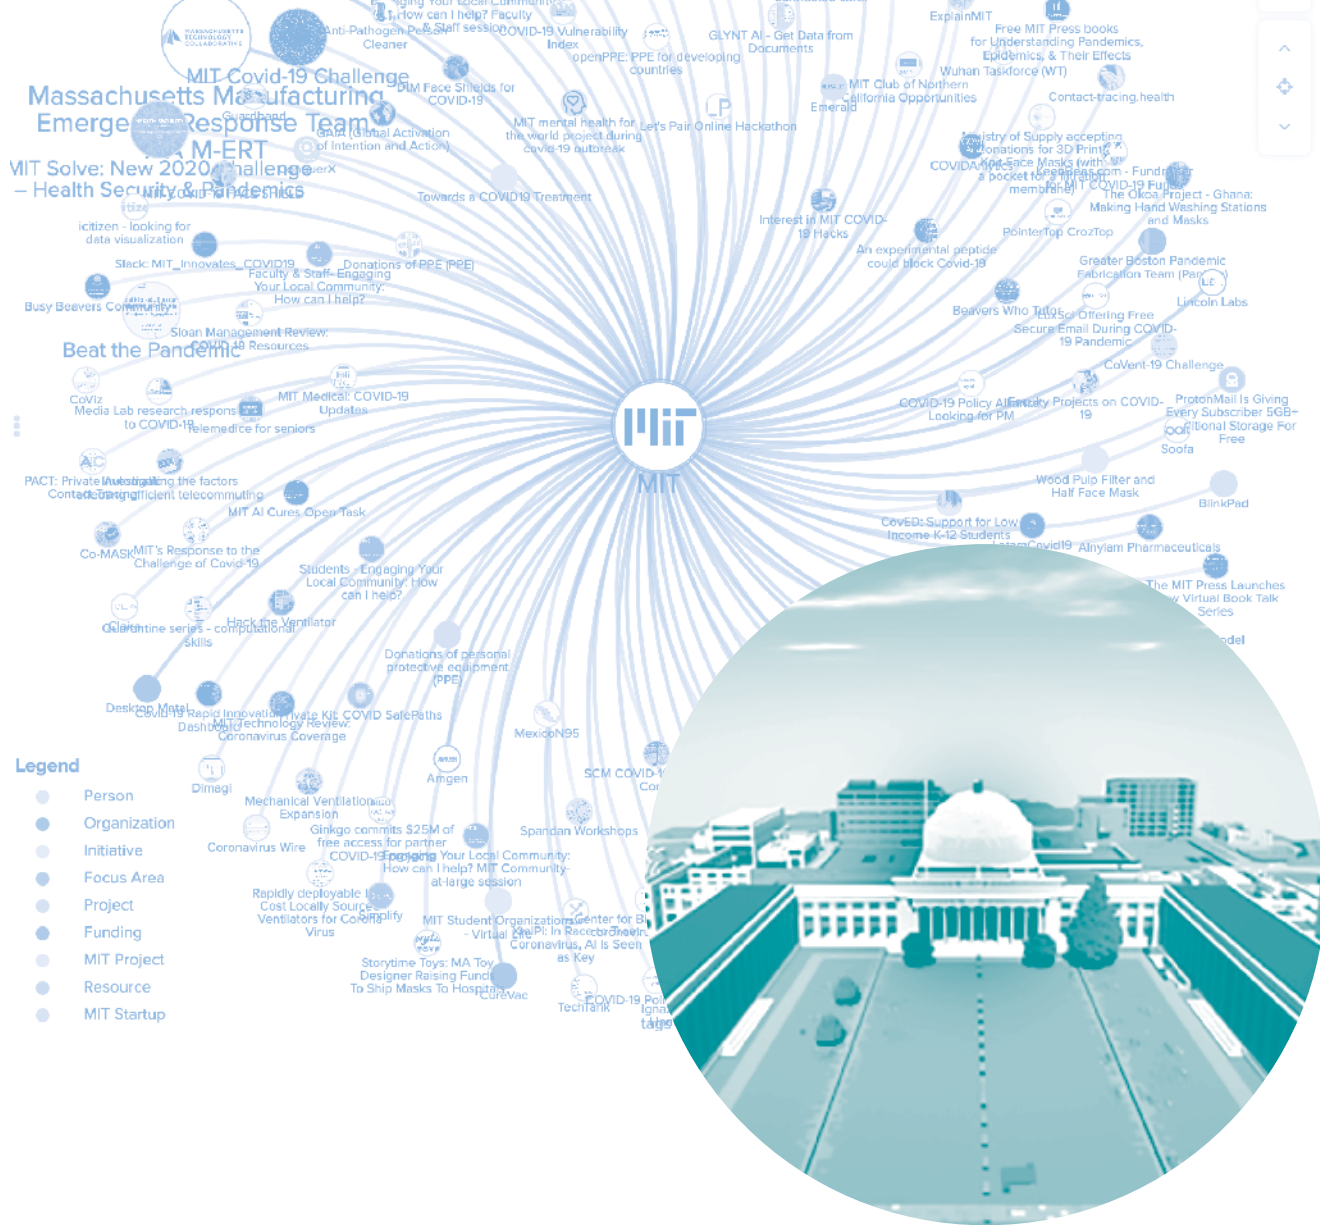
MASSACHUSETTS TECHNOLOGY COLLABORATIVE

Anti-Pathogen Cleaner

How can I help? Faculty & Staff session

COVID-19 Vulnerability Index

GLYNT AI - Get Data from Documents

ExplainMIT

Free MIT Press books for Understanding Pandemics, Epidemics, & Their Effects

Wuhan Taskforce (WT)

Contact-tracing.health

MIT Covid-19 Challenge

Massachusetts Manufacturing Emergency Response Team

M-ERT

MIT Solve: New 2020 Challenge – Health Security & Pandemics

DIM Face Shields for COVID-19

openPPE: PPE for developing countries

MIT Club of Northern California Opportunities

Emerald

Guardband

GAIA (Global Activation of Intention and Action)

MIT mental health for the world project during covid-19 outbreak

Let's Pair Online Hackathon

Ministry of Supply accepting donations for 3D Printed Face Masks

COVIDAI

Towards a COVID19 Treatment

Keep a pocket for a MIT COVID-19 Fund membrane

The Okoa Project - Ghana: Making Hand Washing Stations and Masks

icitizen - looking for data visualization

Interest in MIT COVID-19 Hacks

PointerTop CrozTop

An experimental peptide could block Covid-19

Slack: MIT_Innovates_COVID19

Donations of PPE (PPE)

Faculty & Staff- Engaging Your Local Community: How can I help?

Greater Boston Pandemic Fabrication Team (Pan...)

Lincoln Labs

Busy Beavers Community

Sloan Management Review: COVID-19 Resources

Beavers Who Tutor

Offering Free Secure Email During COVID-19 Pandemic

Beat the Pandemic

CoVent-19 Challenge

CoViz

Media Lab research response to COVID-19

MIT Medical: COVID-19 Updates

Telemedice for seniors

COVID-19 Policy Alliance Looking for PM

Faculty Projects on COVID-19

ProtonMail Is Giving Every Subscriber 5GB+ Additional Storage For Free

Soofa

MIT

PACT: Private Automated Contact Tracing

Investigating the factors for efficient telecommuting

Wood Pulp Filter and Half Face Mask

BlinkPad

MIT AI Cures Open Task

CovED: Support for Low Income K-12 Students

Covid19

Alnylam Pharmaceuticals

Co-MASK

MIT's Response to the Challenge of Covid-19

Students - Engaging Your Local Community: How can I help?

The MIT Press Launches Virtual Book Talk Series

Quarantine series - computational skills

Hack the Ventilator

Donations of personal protective equipment (PPE)

Desktop Metal

COVID-19 Rapid Innovation Dashboard

Private Kit: COVID SafePaths

MIT Technology Review: Coronavirus Coverage

MexicoN95

Legend

Person

Organization

Initiative

Focus Area

Project

Funding

MIT Project

Resource

MIT Startup

Dimagi

Amgen

SCM COVID-19

Mechanical Ventilation Expansion

Spandan Workshops

Coronavirus Wire

Ginkgo commits $25M of free access for partner

COVID-19 Engaging Your Local Community: How can I help? MIT Community-at-large session

Rapidly deployable Low Cost Locally Sourced Ventilators for Corona Virus

Simplify

MIT Student Organizations - Virtual Life

Center for Bi...

In Race to Defeat Coronavirus, AI Is Seen as Key

Storytime Toys: MA Toy Designer Raising Funds To Ship Masks To Hospitals

CureVac

TechTank

COVID-19 Pol...